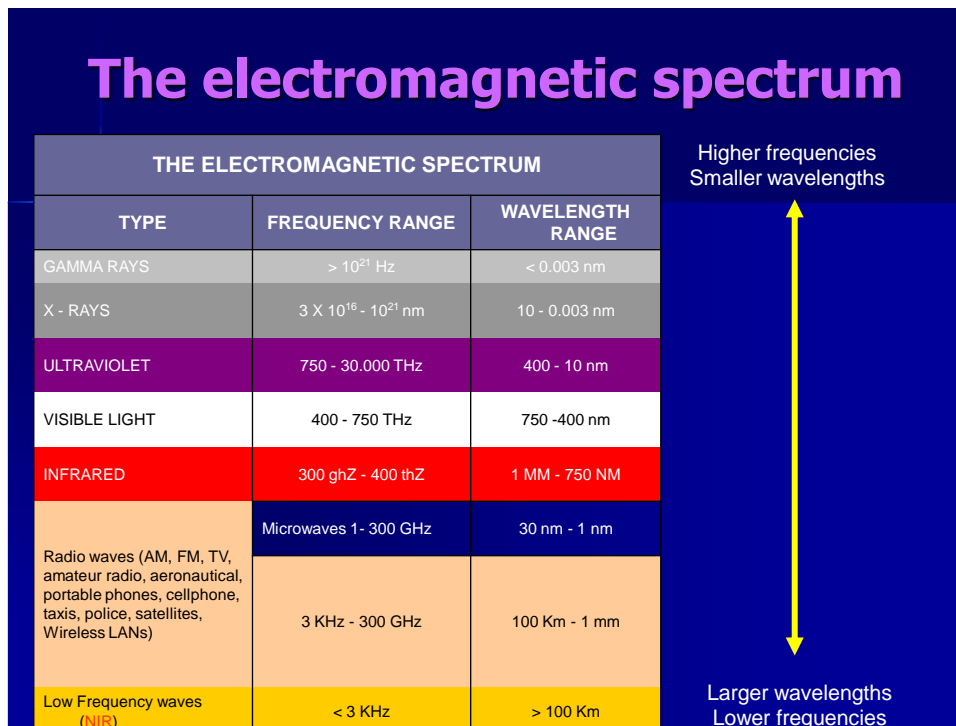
The electromagnetic spectrum

| THE ELECTROMAGNETIC SPECTRUM | | |
|---|---|---|
| TYPE | FREQUENCY RANGE | WAVELENGTH RANGE |
| GAMMA RAYS | > $10^{21}$ Hz | < 0.003 nm |
| X - RAYS | 3 X $10^{16}$ - $10^{21}$ nm | 10 - 0.003 nm |
| ULTRAVIOLET | 750 - 30.000 THz | 400 - 10 nm |
| VISIBLE LIGHT | 400 - 750 THz | 750 -400 nm |
| INFRARED | 300 ghZ - 400 thZ | 1 MM - 750 NM |
| Radio waves (AM, FM, TV, amateur radio, aeronautical, portable phones, cellphone, taxis, police, satellites, Wireless LANs) | Microwaves 1- 300 GHz | 30 nm - 1 nm |
| | 3 KHz - 300 GHz | 100 Km - 1 mm |
| Low Frequency waves (NIR) | < 3 KHz | > 100 Km |

Higher frequencies
Smaller wavelengths

Larger wavelengths
Lower frequencies